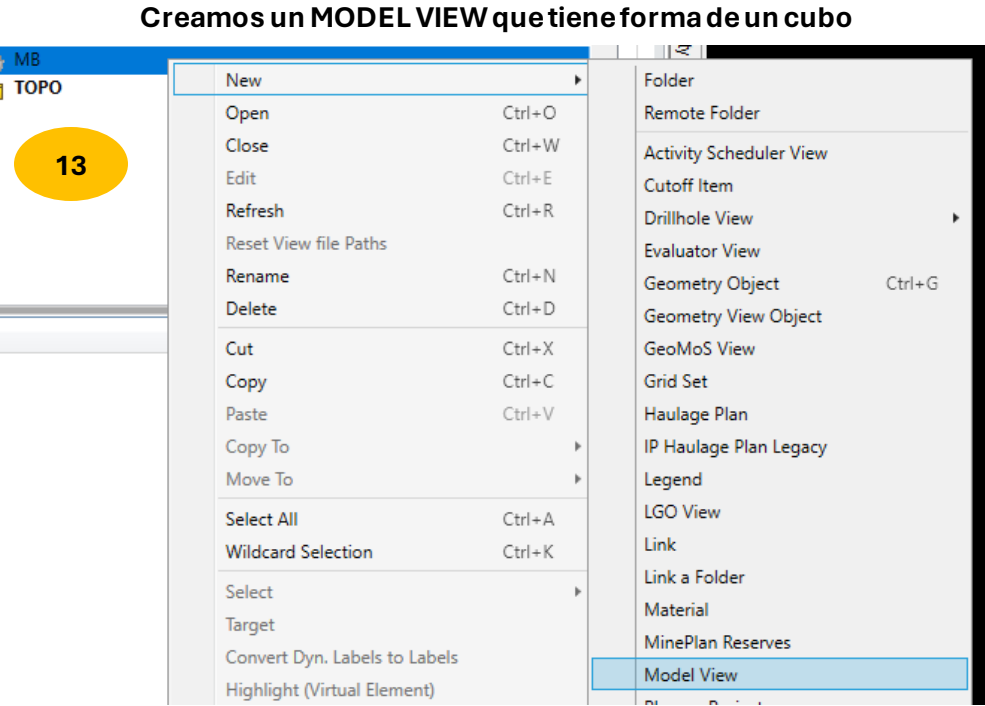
Creamos un MODEL VIEW que tiene forma de un cubo

MB
TOPO

13

New
Open Ctrl+O
Close Ctrl+W
Edit Ctrl+E
Refresh Ctrl+R
Reset View file Paths
Rename Ctrl+N
Delete Ctrl+D
Cut Ctrl+X
Copy Ctrl+C
Paste Ctrl+V
Copy To
Move To
Select All Ctrl+A
Wildcard Selection Ctrl+K
Select
Target
Convert Dyn. Labels to Labels
Highlight (Virtual Element)

Folder
Remote Folder
Activity Scheduler View
Cutoff Item
Drillhole View
Evaluator View
Geometry Object Ctrl+G
Geometry View Object
GeoMoS View
Grid Set
Haulage Plan
IP Haulage Plan Legacy
Legend
LGO View
Link
Link a Folder
Material
MinePlan Reserves
Model View
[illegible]